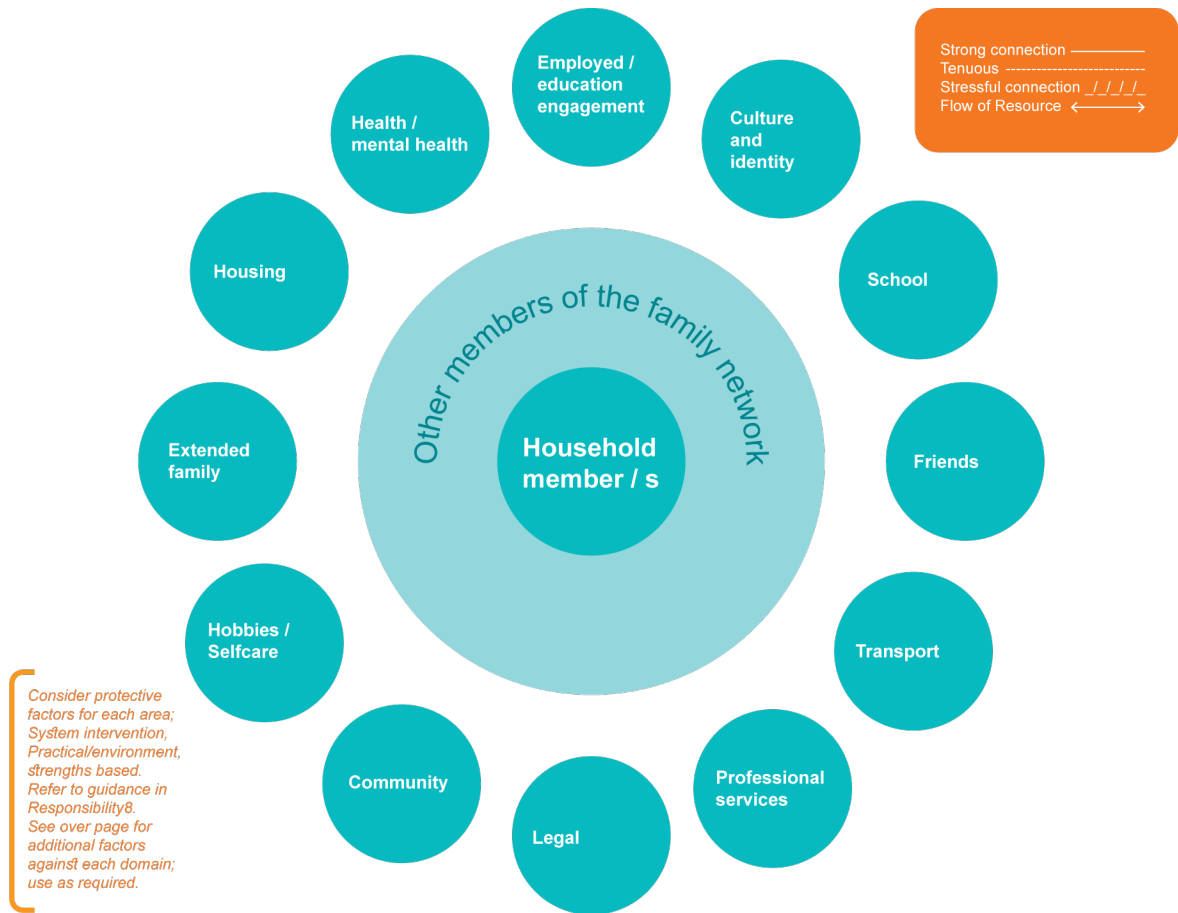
Strong connection ————
Tenuous ---------------------------
Stressful connection _/_/_/_/_
Flow of Resource ⟷

Employed / education engagement

Culture and identity

Health / mental health

Housing

School

Other members of the family network

Household member / s

Extended family

Friends

Hobbies / Selfcare

Transport

Community

Professional services

Legal

Consider protective factors for each area; System intervention, Practical/environment, strengths based. Refer to guidance in Responsibility8. See over page for additional factors against each domain; use as required.